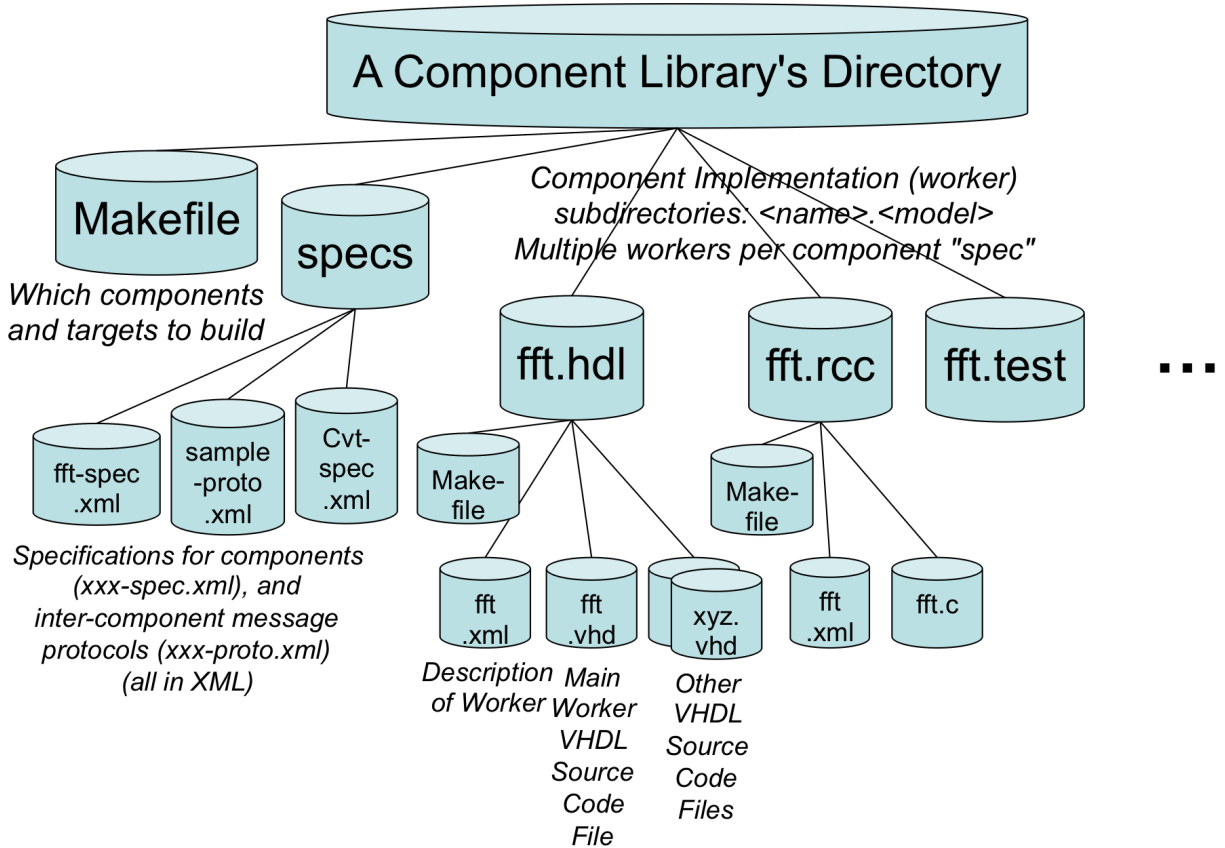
A Component Library's Directory

Makefile

specs

Which components and targets to build

Component Implementation (worker) subdirectories: <name>.<model>
Multiple workers per component "spec"

fft.hdl

fft.rcc

fft.test

...

fft-spec .xml

sample-proto .xml

Cvt-spec .xml

Specifications for components (xxx-spec.xml), and inter-component message protocols (xxx-proto.xml) (all in XML)

Make-file

fft .xml

fft .vhd

xyz. vhd

Description of Worker

Main Worker VHDL Source Code File

Other VHDL Source Code Files

Make-file

fft .xml

fft.c